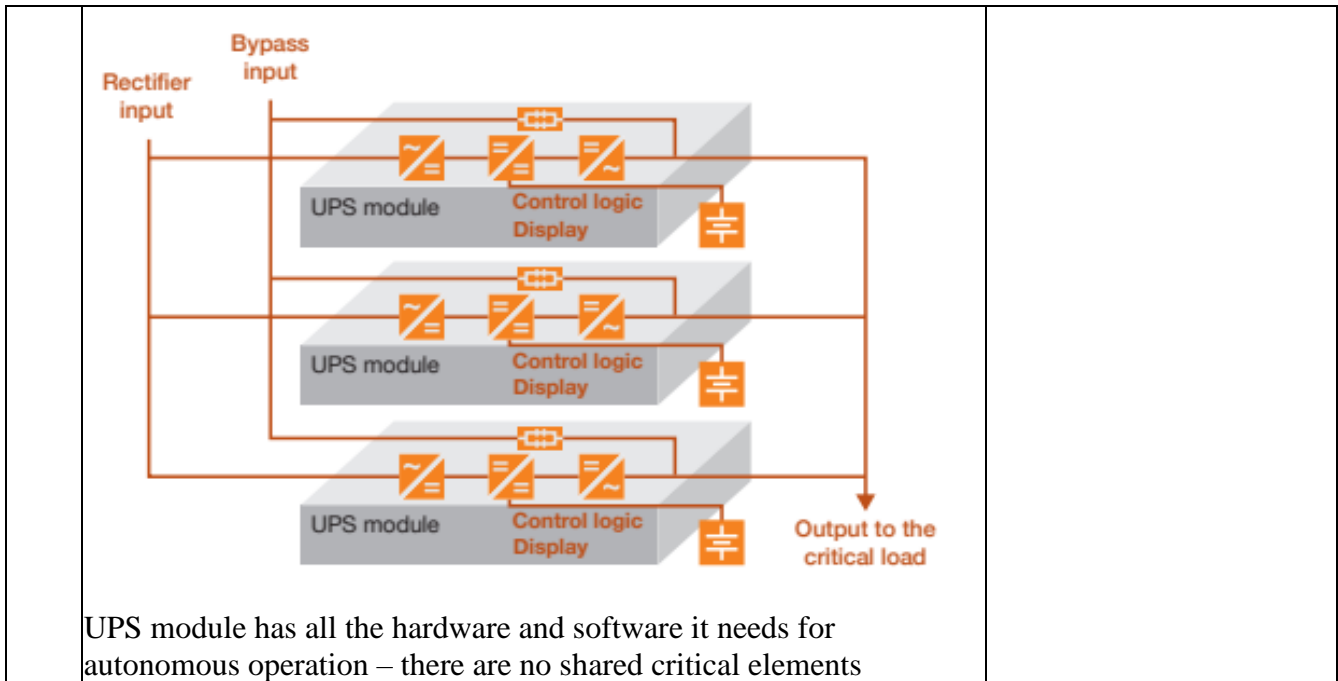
Bypass input

Rectifier input

UPS module

Control logic
Display

UPS module

Control logic
Display

UPS module

Control logic
Display

Output to the critical load

UPS module has all the hardware and software it needs for autonomous operation – there are no shared critical elements